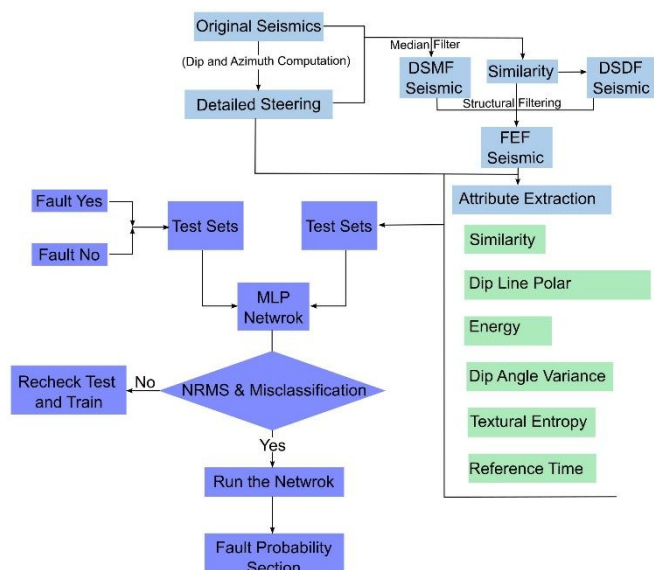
Original Seismics

(Dip and Azimuth Computation)

Detailed Steering

Median Filter

DSMF Seismic

Similarity

DSDF Seismic

Structural Filtering

FEF Seismic

Attribute Extraction

Similarity

Dip Line Polar

Energy

Dip Angle Variance

Textural Entropy

Reference Time

Fault Yes

Fault No

Test Sets

Test Sets

MLP Netwrok

Recheck Test and Train

No

NRMS & Misclassification

Yes

Run the Netwrok

Fault Probability Section